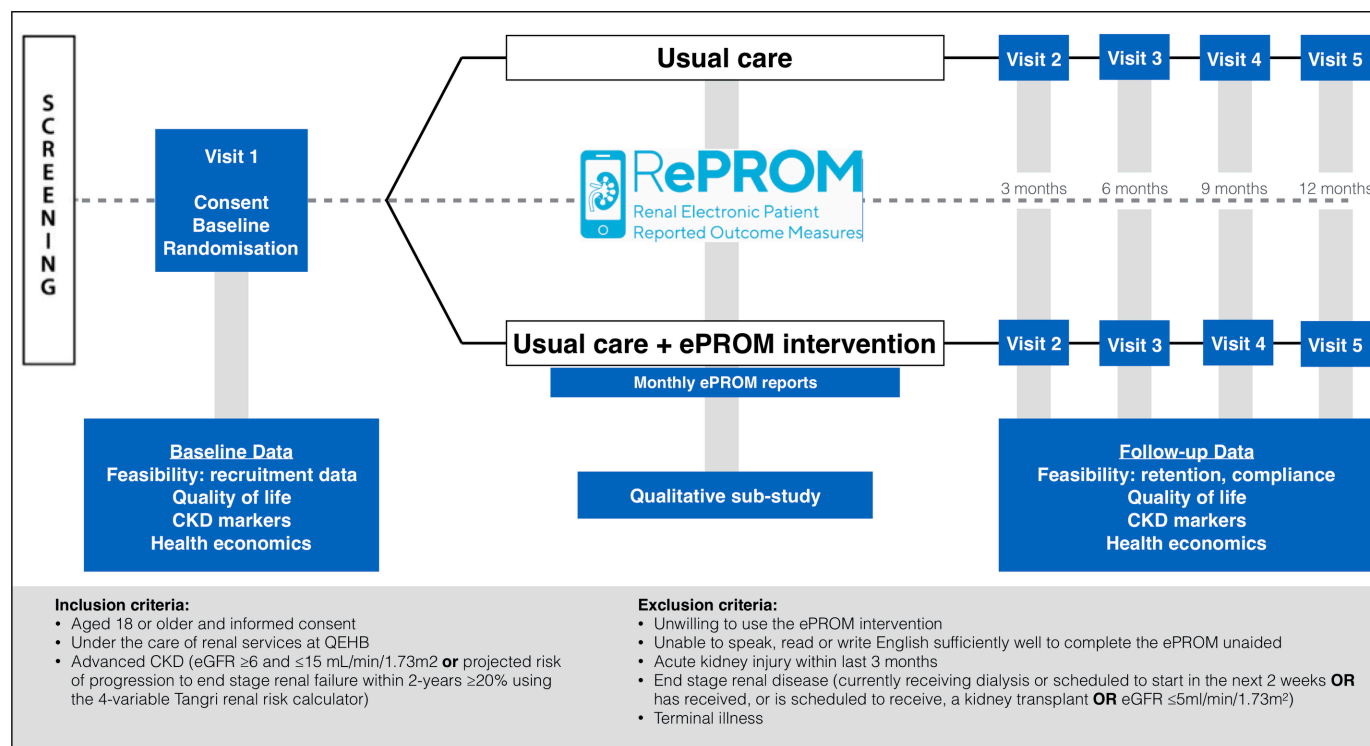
SCREENING

Visit 1

Consent
Baseline
Randomisation

Usual care

Visit 2 Visit 3 Visit 4 Visit 5

RePROM
Renal Electronic Patient
Reported Outcome Measures

3 months 6 months 9 months 12 months

Usual care + ePROM intervention

Visit 2 Visit 3 Visit 4 Visit 5

Monthly ePROM reports

Baseline Data
Feasibility: recruitment data
Quality of life
CKD markers
Health economics

Qualitative sub-study

Follow-up Data
Feasibility: retention, compliance
Quality of life
CKD markers
Health economics

Inclusion criteria:
• Aged 18 or older and informed consent
• Under the care of renal services at QEHB
• Advanced CKD (eGFR ≥6 and ≤15 mL/min/1.73m2 **or** projected risk of progression to end stage renal failure within 2-years ≥20% using the 4-variable Tangri renal risk calculator)

Exclusion criteria:
• Unwilling to use the ePROM intervention
• Unable to speak, read or write English sufficiently well to complete the ePROM unaided
• Acute kidney injury within last 3 months
• End stage renal disease (currently receiving dialysis or scheduled to start in the next 2 weeks **OR** has received, or is scheduled to receive, a kidney transplant **OR** eGFR ≤5ml/min/1.73m$^2$)
• Terminal illness